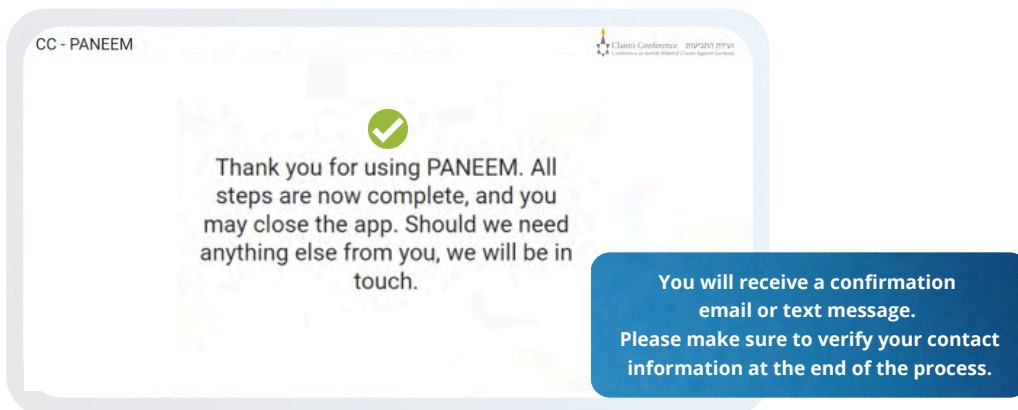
CC - PANEEM

Claims Conference ועידת התביעות
Conference on Jewish Material Claims Against Germany

Thank you for using PANEEM. All steps are now complete, and you may close the app. Should we need anything else from you, we will be in touch.

You will receive a confirmation email or text message.
Please make sure to verify your contact information at the end of the process.